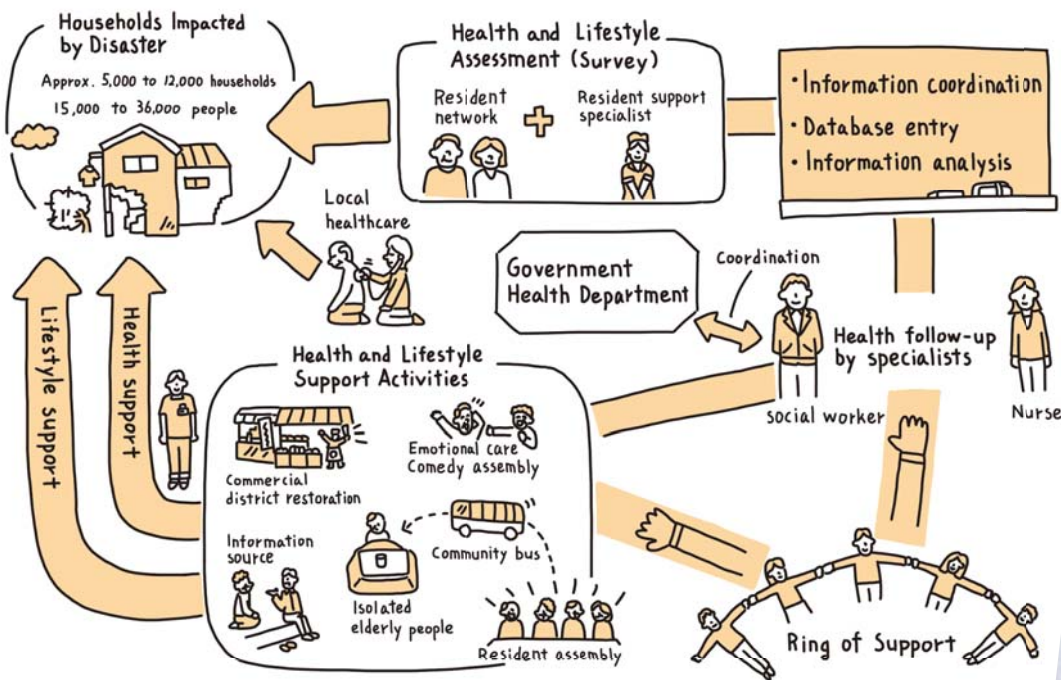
Households Impacted by Disaster

Approx. 5,000 to 12,000 households
15,000 to 36,000 people

Health and Lifestyle Assessment (Survey)

Resident network

Resident support specialist

• Information coordination
• Database entry
• Information analysis

Local healthcare

Government Health Department

Coordination

Health follow-up by specialists

Social worker

Nurse

Lifestyle support

Health support

Health and Lifestyle Support Activities

Commercial district restoration

Emotional care
Comedy assembly

Information source

Community bus

Isolated elderly people

Resident assembly

Ring of Support